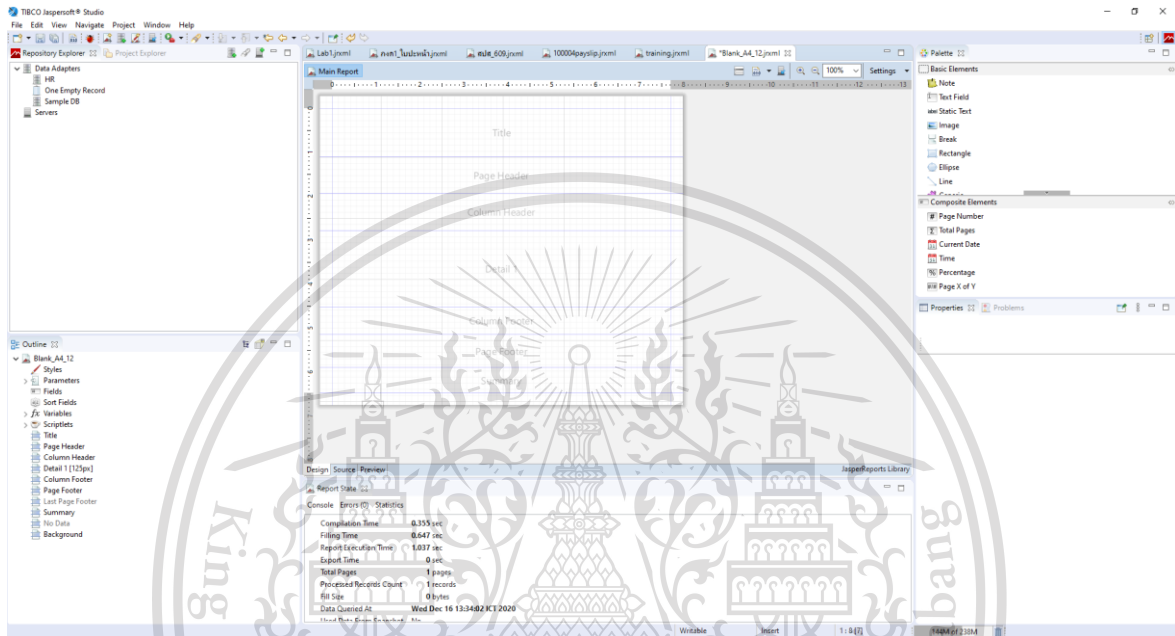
TIBCO Jaspersoft® Studio
File Edit View Navigate Project Window Help

Repository Explorer Project Explorer
Data Adapters
HR
One Empty Record
Sample DB
Servers

Lab1.jrxml กองที่_ใบประหน้า.jrxml สปส_609.jrxml 100004payslip.jrxml training.jrxml *Blank_A4_12.jrxml

Main Report
100% Settings

Title
Page Header
Column Header
Detail 1
Column Footer
Page Footer
Summary

Design Source Preview
JasperReports Library

Palette
Basic Elements
Note
Text Field
Static Text
Image
Break
Rectangle
Ellipse
Line
Composite Elements
Page Number
Total Pages
Current Date
Time
Percentage
Page X of Y

Properties Problems

Outline
Blank_A4_12
Styles
Parameters
Fields
Sort Fields
Variables
Scriptlets
Title
Page Header
Column Header
Detail 1 [125px]
Column Footer
Page Footer
Last Page Footer
Summary
No Data
Background

Report State
Console Errors (0) Statistics

| | |
|---|---|
| Compilation Time | 0.355 sec |
| Filling Time | 0.647 sec |
| Report Execution Time | 1.037 sec |
| Export Time | 0 sec |
| Total Pages | 1 pages |
| Processed Records Count | 1 records |
| Fill Size | 0 bytes |
| Data Queried At | Wed Dec 16 13:34:02 ICT 2020 |
| Used Data From Snapshot | No |

Writable Insert 1 : 1 [?] 144M of 238M

King
gang